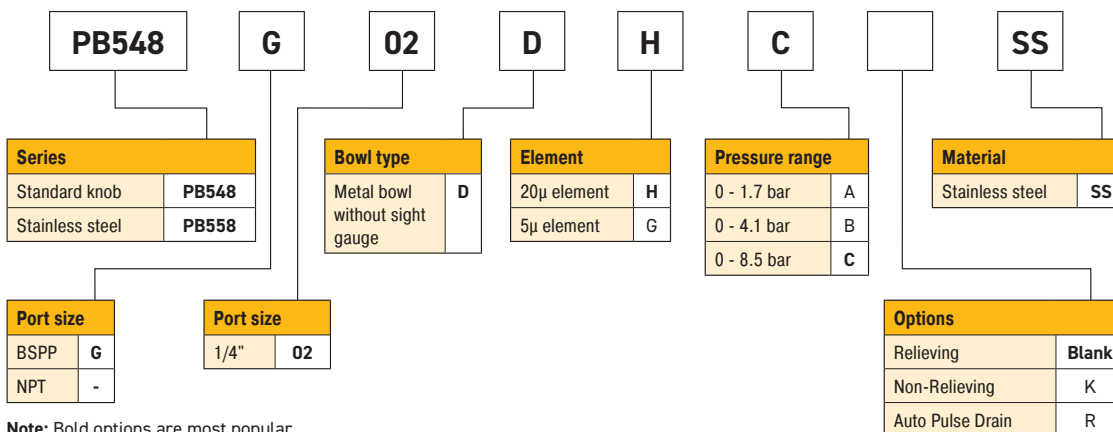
PB548 G 02 D H C SS

| Series | |
|---|---|
| Standard knob | PB548 |
| Stainless steel | PB558 |

| Bowl type | |
|---|---|
| Metal bowl without sight gauge | D |

| Element | |
|---|---|
| 20µ element | H |
| 5µ element | G |

| Pressure range | |
|---|---|
| 0 - 1.7 bar | A |
| 0 - 4.1 bar | B |
| 0 - 8.5 bar | C |

| Material | |
|---|---|
| Stainless steel | SS |

| Port size | |
|---|---|
| BSPP | G |
| NPT | - |

| Port size | |
|---|---|
| 1/4" | 02 |

| Options | |
|---|---|
| Relieving | Blank |
| Non-Relieving | K |
| Auto Pulse Drain | R |

Note: Bold options are most popular.